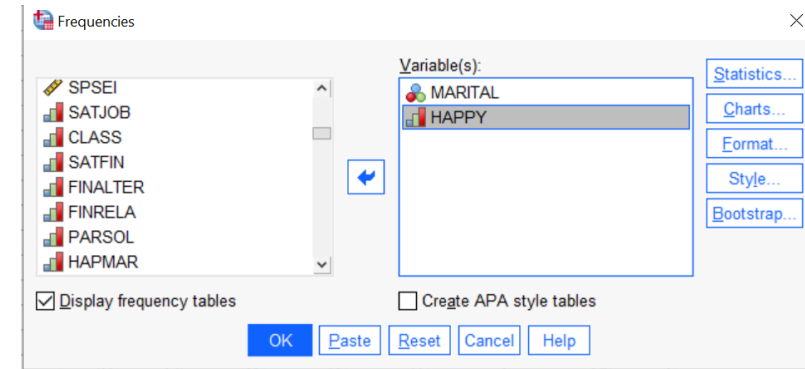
Frequencies

SPSEI
SATJOB
CLASS
SATFIN
FINALTER
FINRELA
PARSOL
HAPMAR

Variable(s):
MARITAL
HAPPY

Statistics...
Charts...
Format...
Style...
Bootstrap...

Display frequency tables

Create APA style tables

OK
Paste
Reset
Cancel
Help